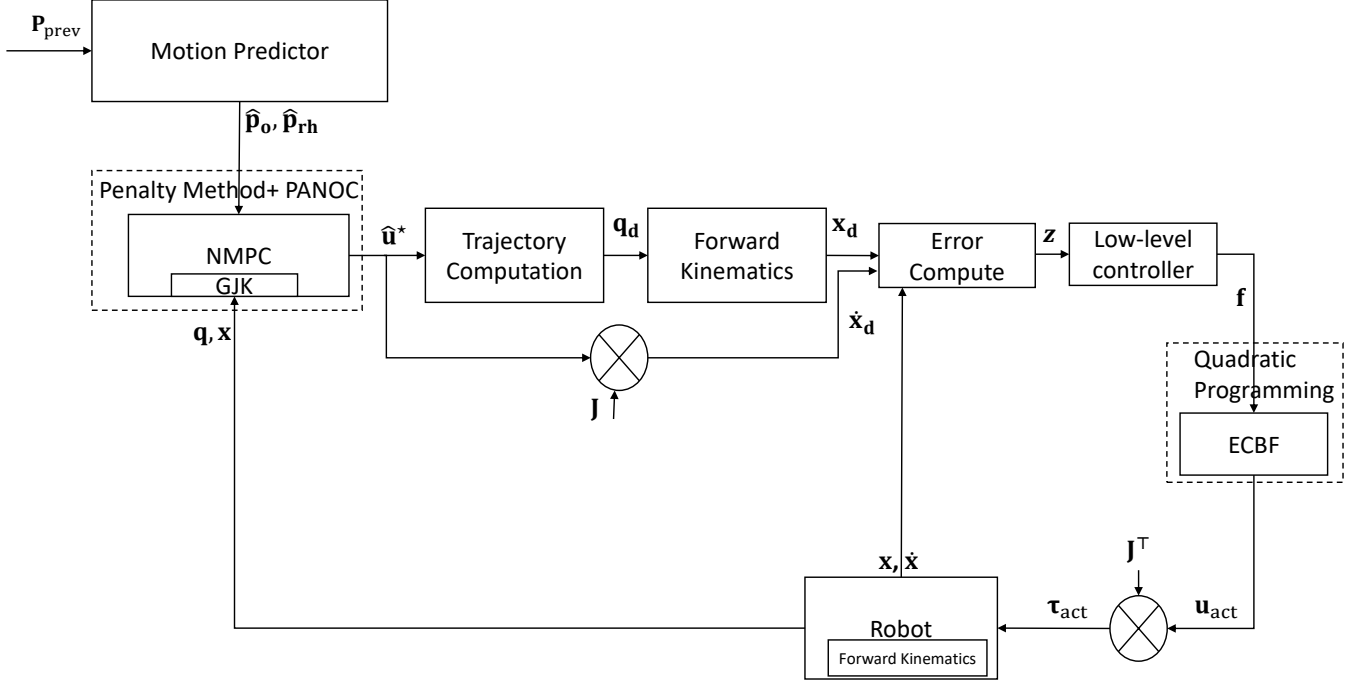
$\mathbf{P}_{\text{prev}}$

Motion Predictor

$\widehat{\mathbf{p}}_{\mathbf{o}}, \widehat{\mathbf{p}}_{\mathbf{rh}}$

Penalty Method+ PANOC

NMPC

GJK

$\widehat{\mathbf{u}}^{\star}$

Trajectory Computation

$\mathbf{q_d}$

Forward Kinematics

$\mathbf{x_d}$

Error Compute

$\mathbf{z}$

Low-level controller

$\mathbf{f}$

$\mathbf{q}, \mathbf{x}$

$\dot{\mathbf{x}}_{\mathbf{d}}$

$\mathbf{J}$

Quadratic Programming

ECBF

$\mathbf{J}^{\top}$

$\mathbf{x}, \dot{\mathbf{x}}$

$\boldsymbol{\tau}_{\text{act}}$

$\mathbf{u}_{\text{act}}$

Robot

Forward Kinematics